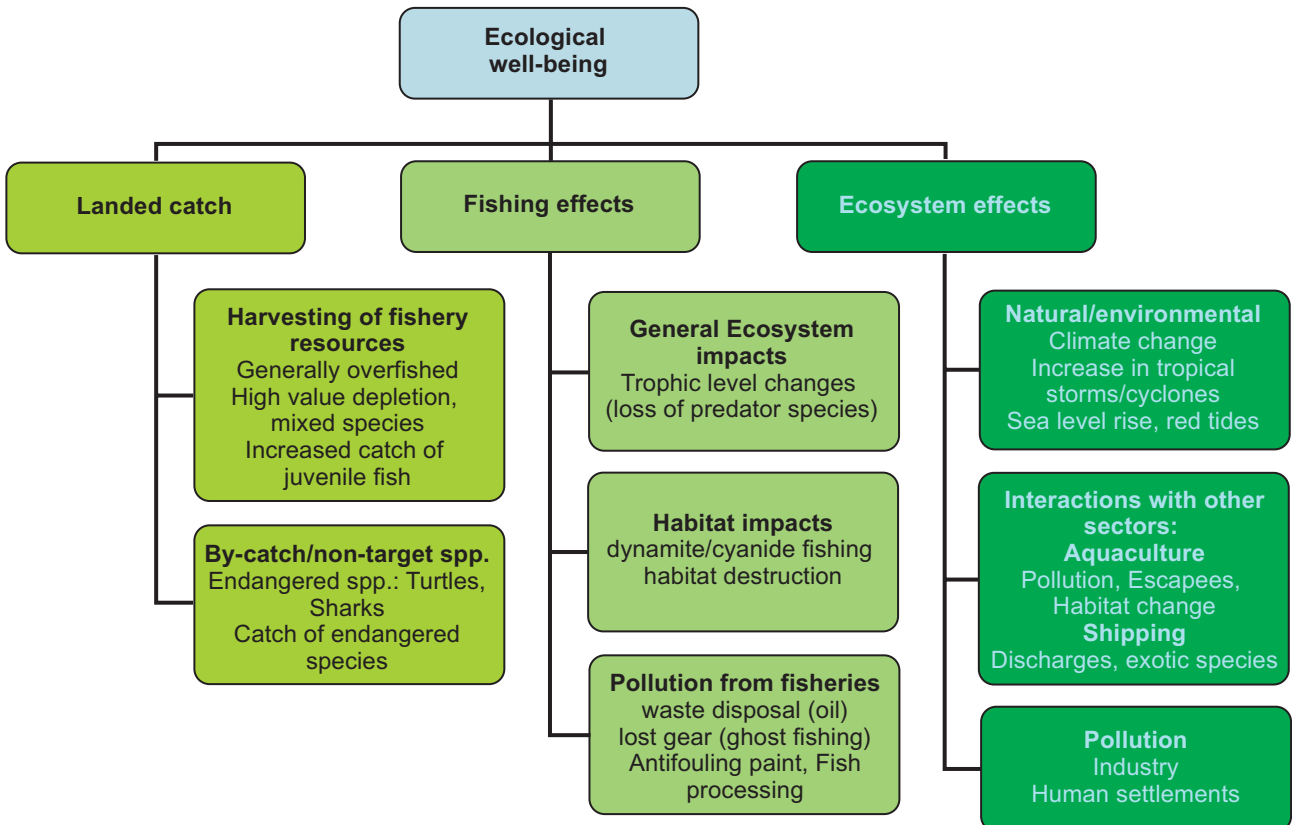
Ecological well-being

Landed catch

Fishing effects

Ecosystem effects

Harvesting of fishery resources
Generally overfished
High value depletion, mixed species
Increased catch of juvenile fish

By-catch/non-target spp.
Endangered spp.: Turtles, Sharks
Catch of endangered species

General Ecosystem impacts
Trophic level changes (loss of predator species)

Habitat impacts
dynamite/cyanide fishing
habitat destruction

Pollution from fisheries
waste disposal (oil)
lost gear (ghost fishing)
Antifouling paint, Fish processing

Natural/environmental
Climate change
Increase in tropical storms/cyclones
Sea level rise, red tides

Interactions with other sectors:
Aquaculture
Pollution, Escapees, Habitat change
Shipping
Discharges, exotic species

Pollution
Industry
Human settlements